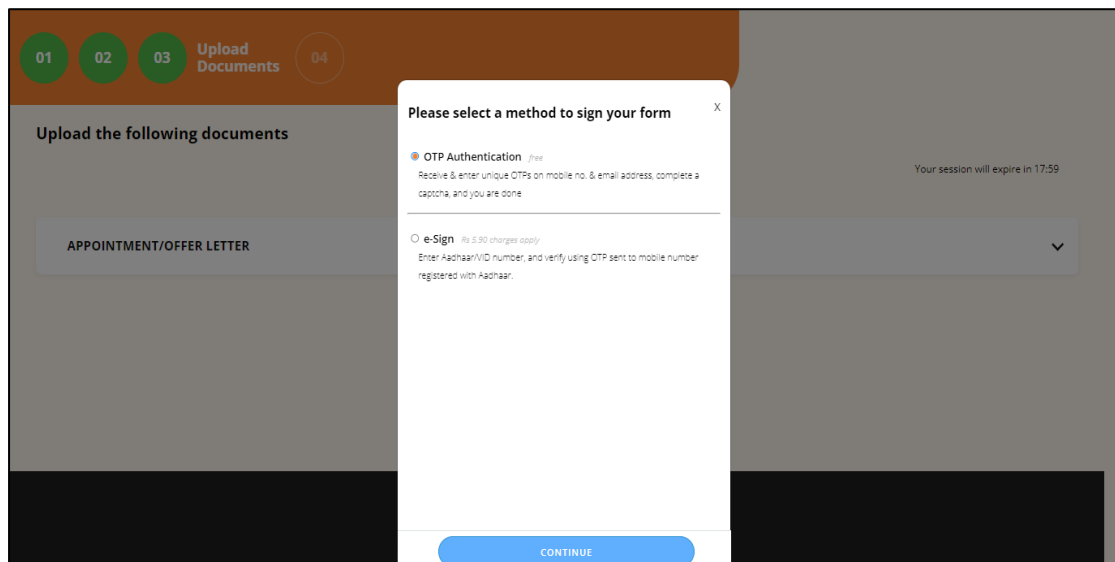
01 02 03 Upload Documents 04

Upload the following documents

Your session will expire in 17:59

APPOINTMENT/OFFER LETTER

Please select a method to sign your form

X

OTP Authentication free

Receive & enter unique OTPs on mobile no. & email address, complete a captcha, and you are done

e-Sign Rs 5.90 charges apply

Enter Aadhaar/VID number, and verify using OTP sent to mobile number registered with Aadhaar.

CONTINUE